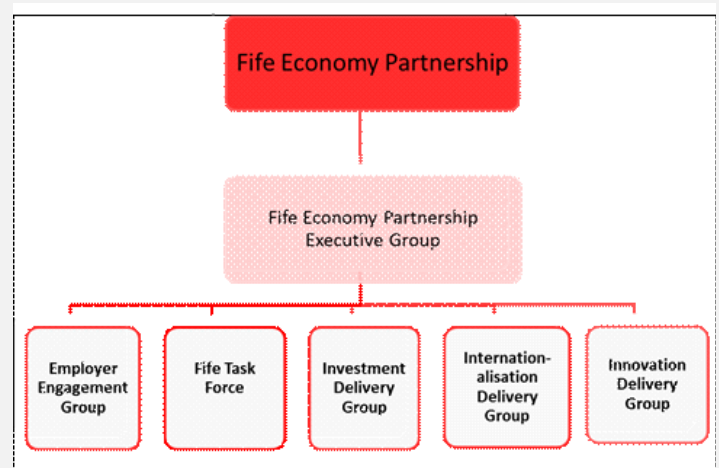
Fife Economy Partnership

Fife Economy Partnership Executive Group

Employer Engagement Group

Fife Task Force

Investment Delivery Group

Internation-alisation Delivery Group

Innovation Delivery Group